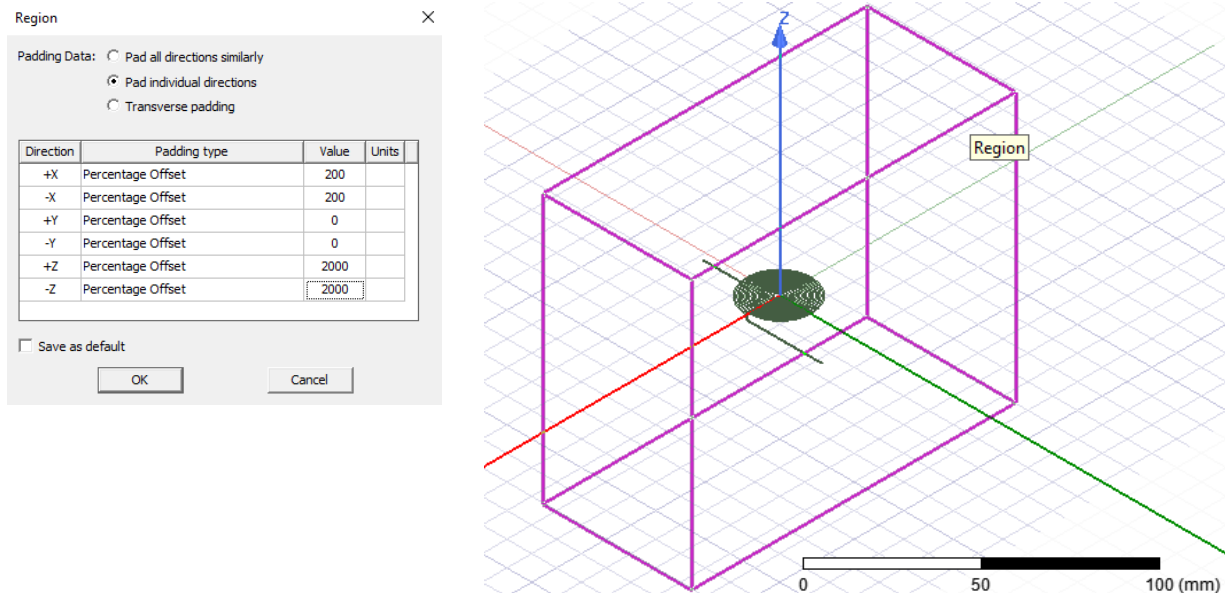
Region

Padding Data: Pad all directions similarly
Pad individual directions
Transverse padding

| Direction | Padding type | Value | Units |
|---|---|---|---|
| +X | Percentage Offset | 200 | |
| -X | Percentage Offset | 200 | |
| +Y | Percentage Offset | 0 | |
| -Y | Percentage Offset | 0 | |
| +Z | Percentage Offset | 2000 | |
| -Z | Percentage Offset | 2000 | |

Save as default

OK Cancel

Z

Region

0 50 100 (mm)